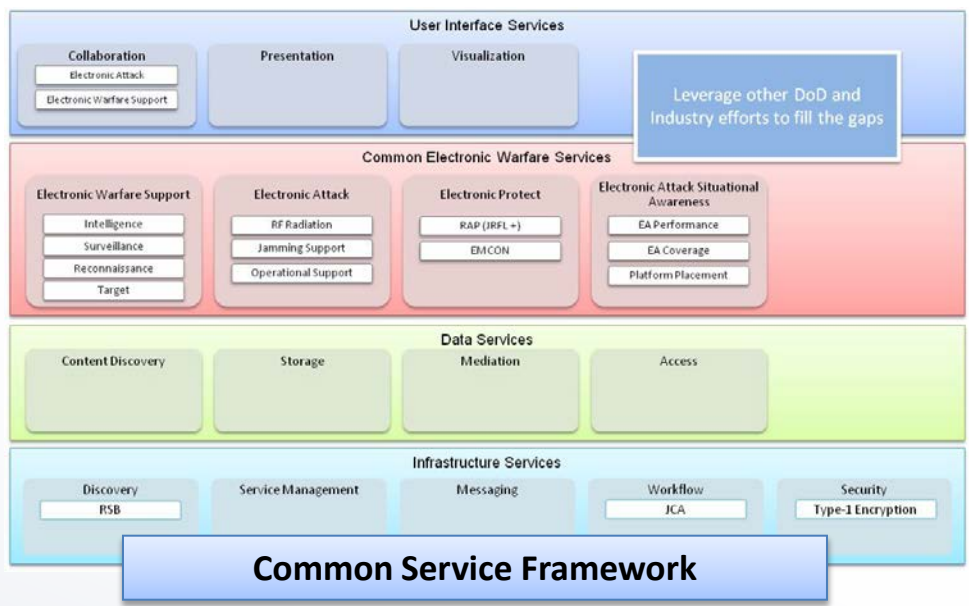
User Interface Services

Collaboration
Electronic Attack
Electronic Warfare Support

Presentation

Visualization

Leverage other DoD and Industry efforts to fill the gaps

Common Electronic Warfare Services

Electronic Warfare Support
Intelligence
Surveillance
Reconnaissance
Target

Electronic Attack
RF Radiation
Jamming Support
Operational Support

Electronic Protect
RAP (JRFL +)
EMCON

Electronic Attack Situational Awareness
EA Performance
EA Coverage
Platform Placement

Data Services

Content Discovery

Storage

Mediation

Access

Infrastructure Services

Discovery
RSB

Service Management

Messaging

Workflow
JCA

Security
Type-1 Encryption

Common Service Framework